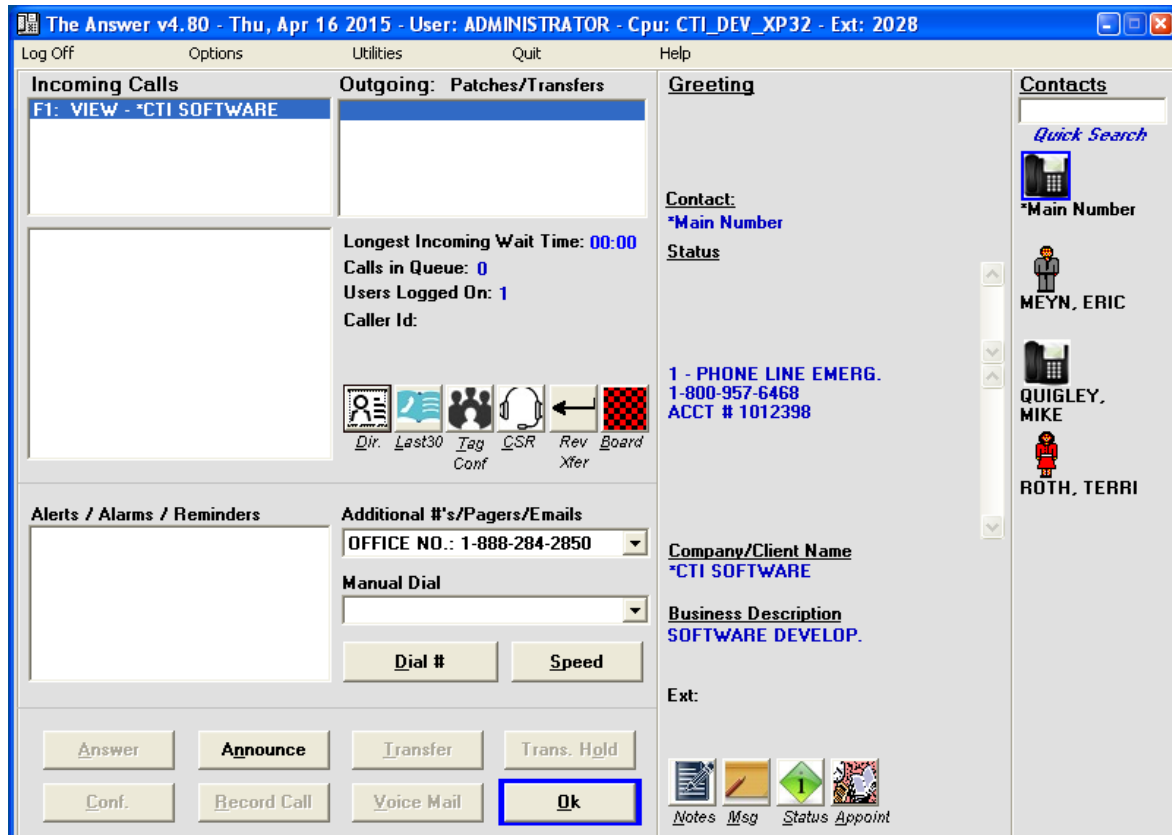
The Answer v4.80 - Thu, Apr 16 2015 - User: ADMINISTRATOR - Cpu: CTI_DEV_XP32 - Ext: 2028

Log Off Options Utilities Quit Help

Incoming Calls
F1: VIEW - *CTI SOFTWARE

Outgoing: Patches/Transfers

Longest Incoming Wait Time: 00:00
Calls in Queue: 0
Users Logged On: 1
Caller Id:

Dir. Last30 Tag Conf CSR Rev Xfer Board

Alerts / Alarms / Reminders

Additional #'s/Pagers/Emails
OFFICE NO.: 1-888-284-2850

Manual Dial

Dial # Speed

Answer Announce Transfer Trans. Hold
Conf. Record Call Voice Mail Ok

Greeting

Contact:
*Main Number
Status

1 - PHONE LINE EMERG.
1-800-957-6468
ACCT # 1012398

Company/Client Name
*CTI SOFTWARE

Business Description
SOFTWARE DEVELOP.

Ext:

Notes Msg Status Appoint

Contacts
Quick Search
*Main Number
MEYN, ERIC
QUIGLEY, MIKE
ROTH, TERRI